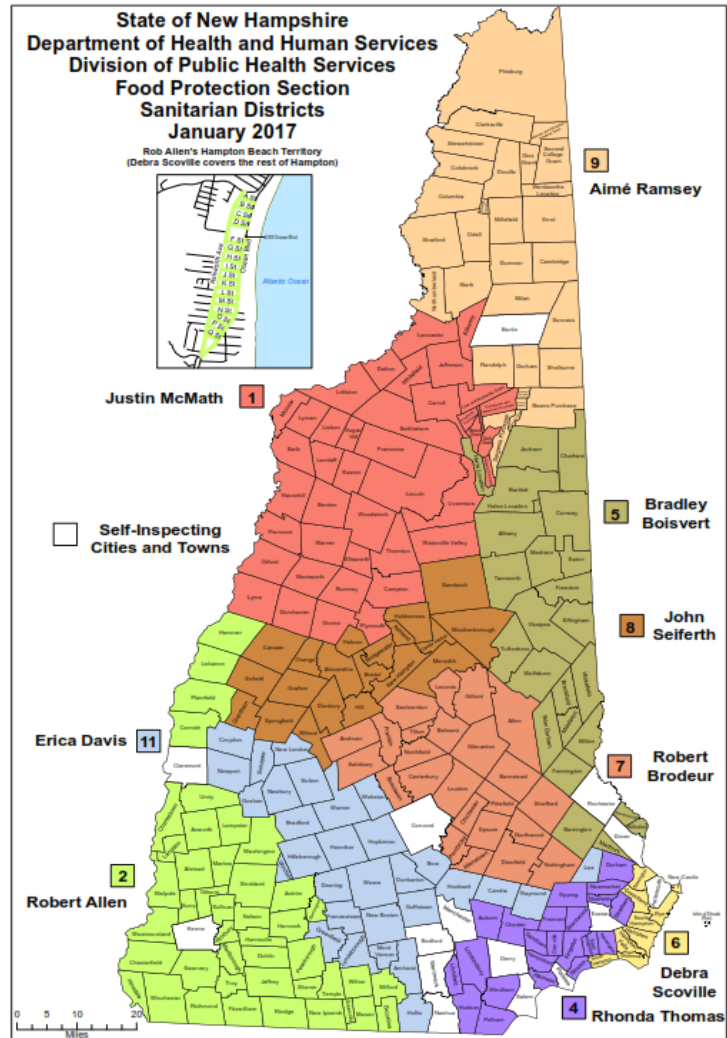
State of New Hampshire
Department of Health and Human Services
Division of Public Health Services
Food Protection Section
Sanitarian Districts
January 2017

Rob Allen's Hampton Beach Territory
(Debra Scoville covers the rest of Hampton)

Atlantic Ocean

9
Aimé Ramsey

Justin McMath 1

Self-Inspecting Cities and Towns

5 Bradley Boisvert

8 John Seiferth

Erica Davis 11

7 Robert Brodeur

2
Robert Allen

6
Debra Scoville

4 Rhonda Thomas

Pittsburg
Clarksville
Stewartstown
Colebrook
Dixville
Columbia
Millsfield
Errol
Stratford
Odell
Dummer
Cambridge
Stark
Milan
Berlin
Success
Randolph
Gorham
Shelburne
Lancaster
Jefferson
Dalton
Whitefield
Carroll
Littleton
Bethlehem
Lisbon
Lyman
Bath
Landaff
Easton
Franconia
Haverhill
Benton
Lincoln
Woodstock
Piermont
Warren
Livermore
Orford
Wentworth
Ellsworth
Thornton
Waterville Valley
Lyme
Dorchester
Rumney
Campton
Sandwich
Hanover
Canaan
Groton
Hebron
Plymouth
Moultonborough
Lebanon
Orange
Alexandria
Plainfield
Enfield
Grafton
Bristol
Meredith
Cornish
Springfield
Danbury
Hill
Laconia
Gilford
Alton
Claremont
Croydon
New London
Andover
Sanbornton
Belmont
Gilmanton
Newport
Sunapee
Wilmot
Salisbury
Tilton
Northfield
Barnstead
Newbury
Sutton
Webster
Canterbury
Loudon
Strafford
Unity
Goshen
Bradford
Warner
Concord
Pittsfield
Acworth
Lempster
Washington
Henniker
Hopkinton
Epsom
Northwood
Marlow
Hillsborough
Bow
Deerfield
Nottingham
Barrington
Walpole
Stoddard
Deering
Weare
Dunbarton
Hooksett
Candia
Raymond
Lee
Durham
Alstead
Gilsum
Sullivan
Nelson
Antrim
Francestown
New Boston
Goffstown
Newmarket
Exeter
Westmoreland
Keene
Harrisville
Hancock
Dublin
Greenfield
Chesterfield
Roxbury
Peterborough
Mont Vernon
Amherst
Bedford
Derry
Hinsdale
Winchester
Richmond
Fitzwilliam
Troy
Jaffrey
Sharon
Temple
Rindge
New Ipswich
Mason
Wilton
Lyndeborough
Milford
Hollis
Nashua
Salem
Pelham
Windham
Auburn
Chester
Epping
Tamworth
Freedom
Ossipee
Effingham
Tuftonboro
Wolfeboro
Wakefield
Brookfield
Milton
Farmington
Rochester
Dover
Jackson
Chatham
Bartlett
Hales Location
Conway
Albany
Madison
Eaton
New Castle
Isle of Shoals

0 5 10 20
Miles